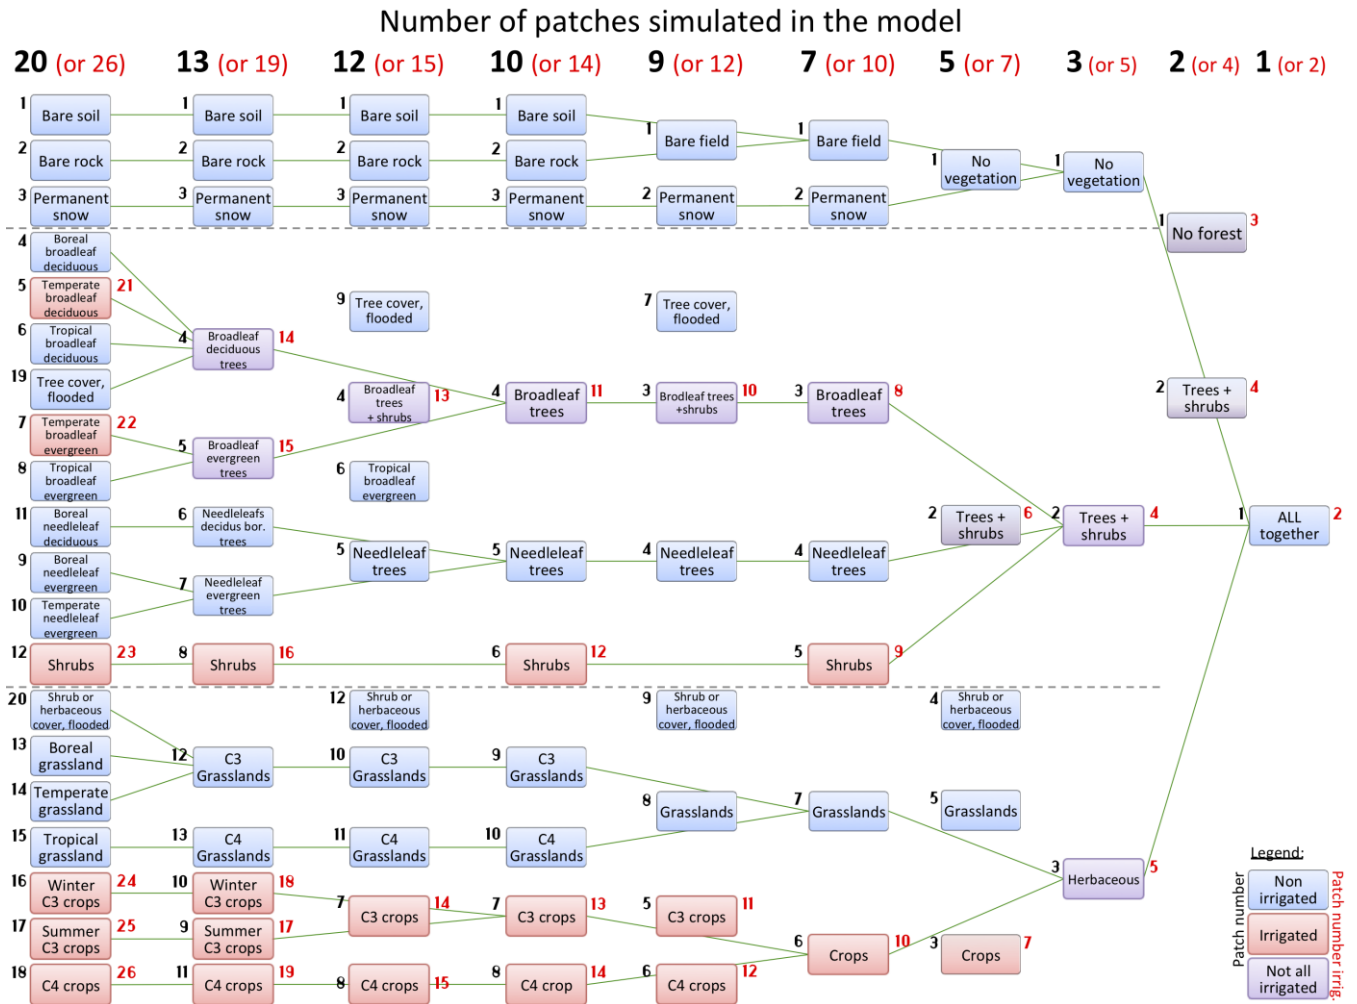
Number of patches simulated in the model

20 (or 26) 13 (or 19) 12 (or 15) 10 (or 14) 9 (or 12) 7 (or 10) 5 (or 7) 3 (or 5) 2 (or 4) 1 (or 2)

1 Bare soil
2 Bare rock
3 Permanent snow
4 Boreal broadleaf deciduous
5 Temperate broadleaf deciduous 21
6 Tropical broadleaf deciduous
19 Tree cover, flooded
7 Temperate broadleaf evergreen 22
8 Tropical broadleaf evergreen
11 Boreal needleleaf deciduous
9 Boreal needleleaf evergreen
10 Temperate needleleaf evergreen
12 Shrubs 23
20 Shrub or herbaceous cover, flooded
13 Boreal grassland
14 Temperate grassland
15 Tropical grassland
16 Winter C3 crops 24
17 Summer C3 crops 25
18 C4 crops 26

1 Bare soil
2 Bare rock
3 Permanent snow
4 Broadleaf deciduous trees 14
5 Broadleaf evergreen trees 15
6 Needleleafs decidus bor. trees
7 Needleleaf evergreen trees
8 Shrubs 16
12 C3 Grasslands
13 C4 Grasslands
10 Winter C3 crops 18
9 Summer C3 crops 17
11 C4 crops 19

1 Bare soil
2 Bare rock
3 Permanent snow
9 Tree cover, flooded
4 Broadleaf trees + shrubs 13
6 Tropical broadleaf evergreen
5 Needleleaf trees
12 Shrub or herbaceous cover, flooded
10 C3 Grasslands
11 C4 Grasslands
7 C3 crops 14
8 C4 crops 15

1 Bare soil
2 Bare rock
3 Permanent snow
4 Broadleaf trees 11
5 Needleleaf trees
6 Shrubs 12
9 C3 Grasslands
10 C4 Grasslands
7 C3 crops 13
8 C4 crop 14

1 Bare field
2 Permanent snow
7 Tree cover, flooded
3 Brodleaf trees +shrubs 10
4 Needleleaf trees
9 Shrub or herbaceous cover, flooded
8 Grasslands
5 C3 crops 11
6 C4 crops 12

1 Bare field
2 Permanent snow
3 Broadleaf trees 8
4 Needleleaf trees
5 Shrubs 9
7 Grasslands
6 Crops 10

1 No vegetation
2 Trees + shrubs 6
4 Shrub or herbaceous cover, flooded
5 Grasslands
3 Crops 7

1 No vegetation
2 Trees + shrubs 4
3 Herbaceous 5

1 No forest 3
2 Trees + shrubs 4

1 ALL together 2

Legend:
Patch number
Non irrigated
Irrigated
Not all irrigated
Patch number irrig.